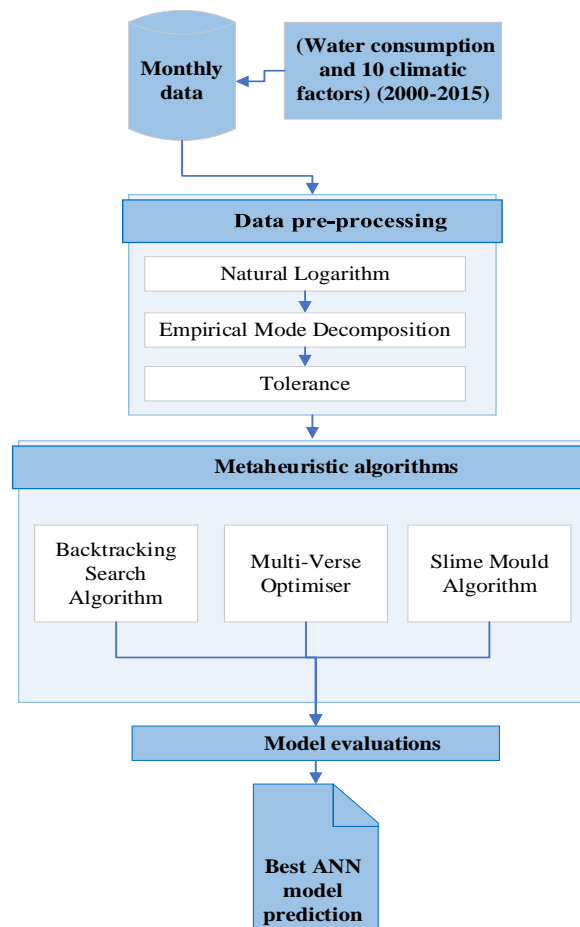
Monthly data

(Water consumption and 10 climatic factors) (2000-2015)

Data pre-processing

Natural Logarithm

Empirical Mode Decomposition

Tolerance

Metaheuristic algorithms

Backtracking Search Algorithm

Multi-Verse Optimiser

Slime Mould Algorithm

Model evaluations

Best ANN model prediction